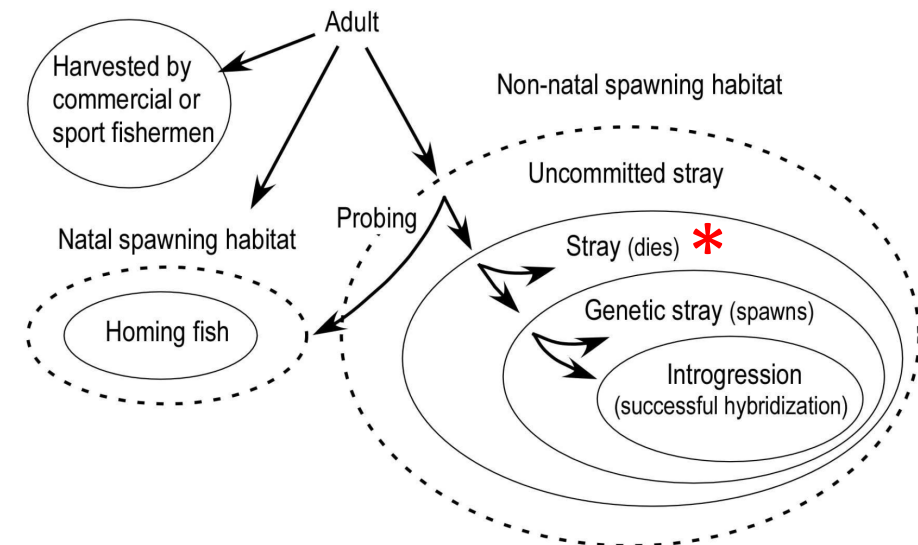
Adult

Harvested by commercial or sport fishermen

Non-natal spawning habitat

Uncommitted stray

Probing

Natal spawning habitat

Stray (dies) *

Homing fish

Genetic stray (spawns)

Introgression (successful hybridization)